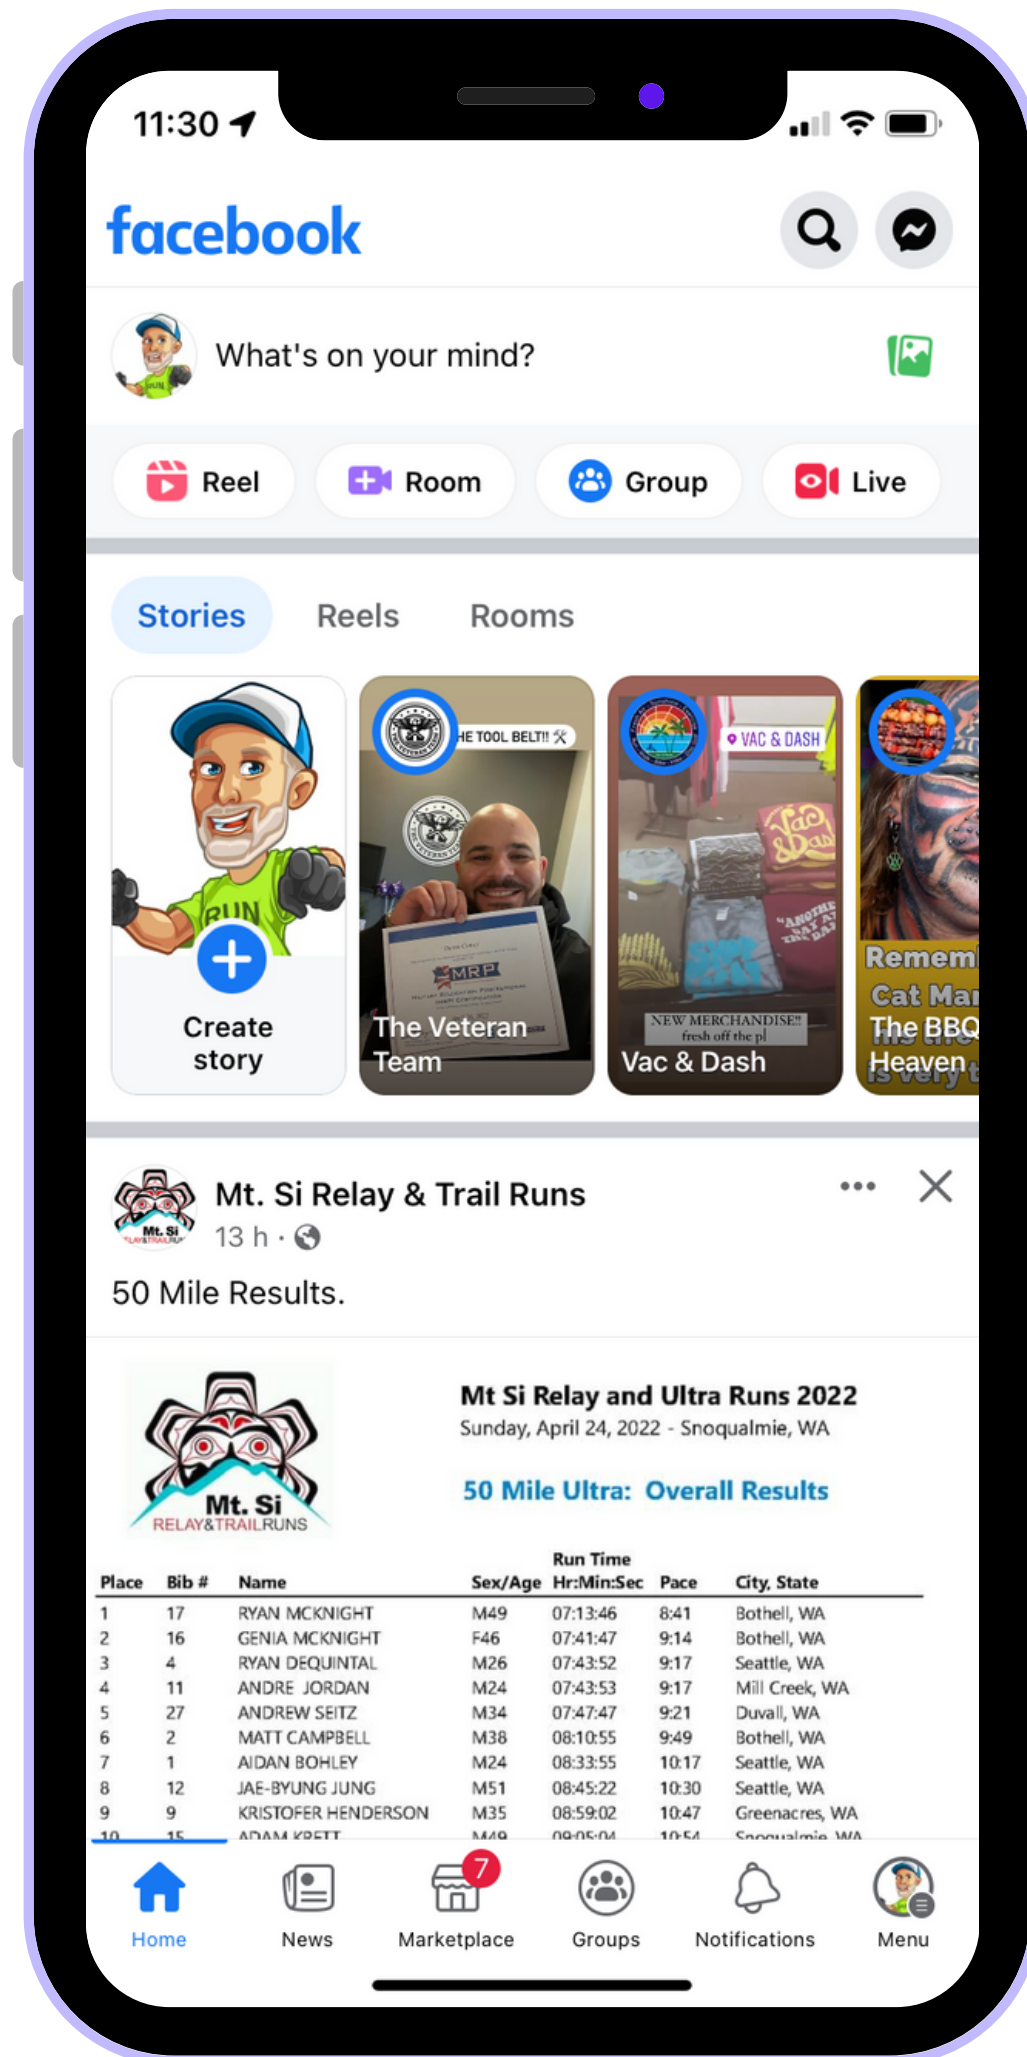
11:30

facebook

What's on your mind?

Reel Room Group Live

Stories Reels Rooms

Create story

HE TOOL BELT!!

MRP

The Veteran Team

VAC & DASH

NEW MERCHANDISE fresh off the pl

Vac & Dash

Remem Cat Ma The BBQ Heaven

Mt. Si Relay & Trail Runs
13 h ·

50 Mile Results.

Mt. Si RELAY&TRAILRUNS

Mt Si Relay and Ultra Runs 2022
Sunday, April 24, 2022 - Snoqualmie, WA

50 Mile Ultra: Overall Results

| Place | Bib # | Name | Sex/Age | Run Time Hr:Min:Sec | Pace | City, State |
|---|---|---|---|---|---|---|
| 1 | 17 | RYAN MCKNIGHT | M49 | 07:13:46 | 8:41 | Bothell, WA |
| 2 | 16 | GENIA MCKNIGHT | F46 | 07:41:47 | 9:14 | Bothell, WA |
| 3 | 4 | RYAN DEQUINTAL | M26 | 07:43:52 | 9:17 | Seattle, WA |
| 4 | 11 | ANDRE JORDAN | M24 | 07:43:53 | 9:17 | Mill Creek, WA |
| 5 | 27 | ANDREW SEITZ | M34 | 07:47:47 | 9:21 | Duvall, WA |
| 6 | 2 | MATT CAMPBELL | M38 | 08:10:55 | 9:49 | Bothell, WA |
| 7 | 1 | AIDAN BOHLEY | M24 | 08:33:55 | 10:17 | Seattle, WA |
| 8 | 12 | JAE-BYUNG JUNG | M51 | 08:45:22 | 10:30 | Seattle, WA |
| 9 | 9 | KRISTOFER HENDERSON | M35 | 08:59:02 | 10:47 | Greenacres, WA |
| 10 | 15 | ADAM KRETT | M49 | 09:05:04 | 10:54 | Snoqualmie, WA |

Home News 7 Marketplace Groups Notifications Menu